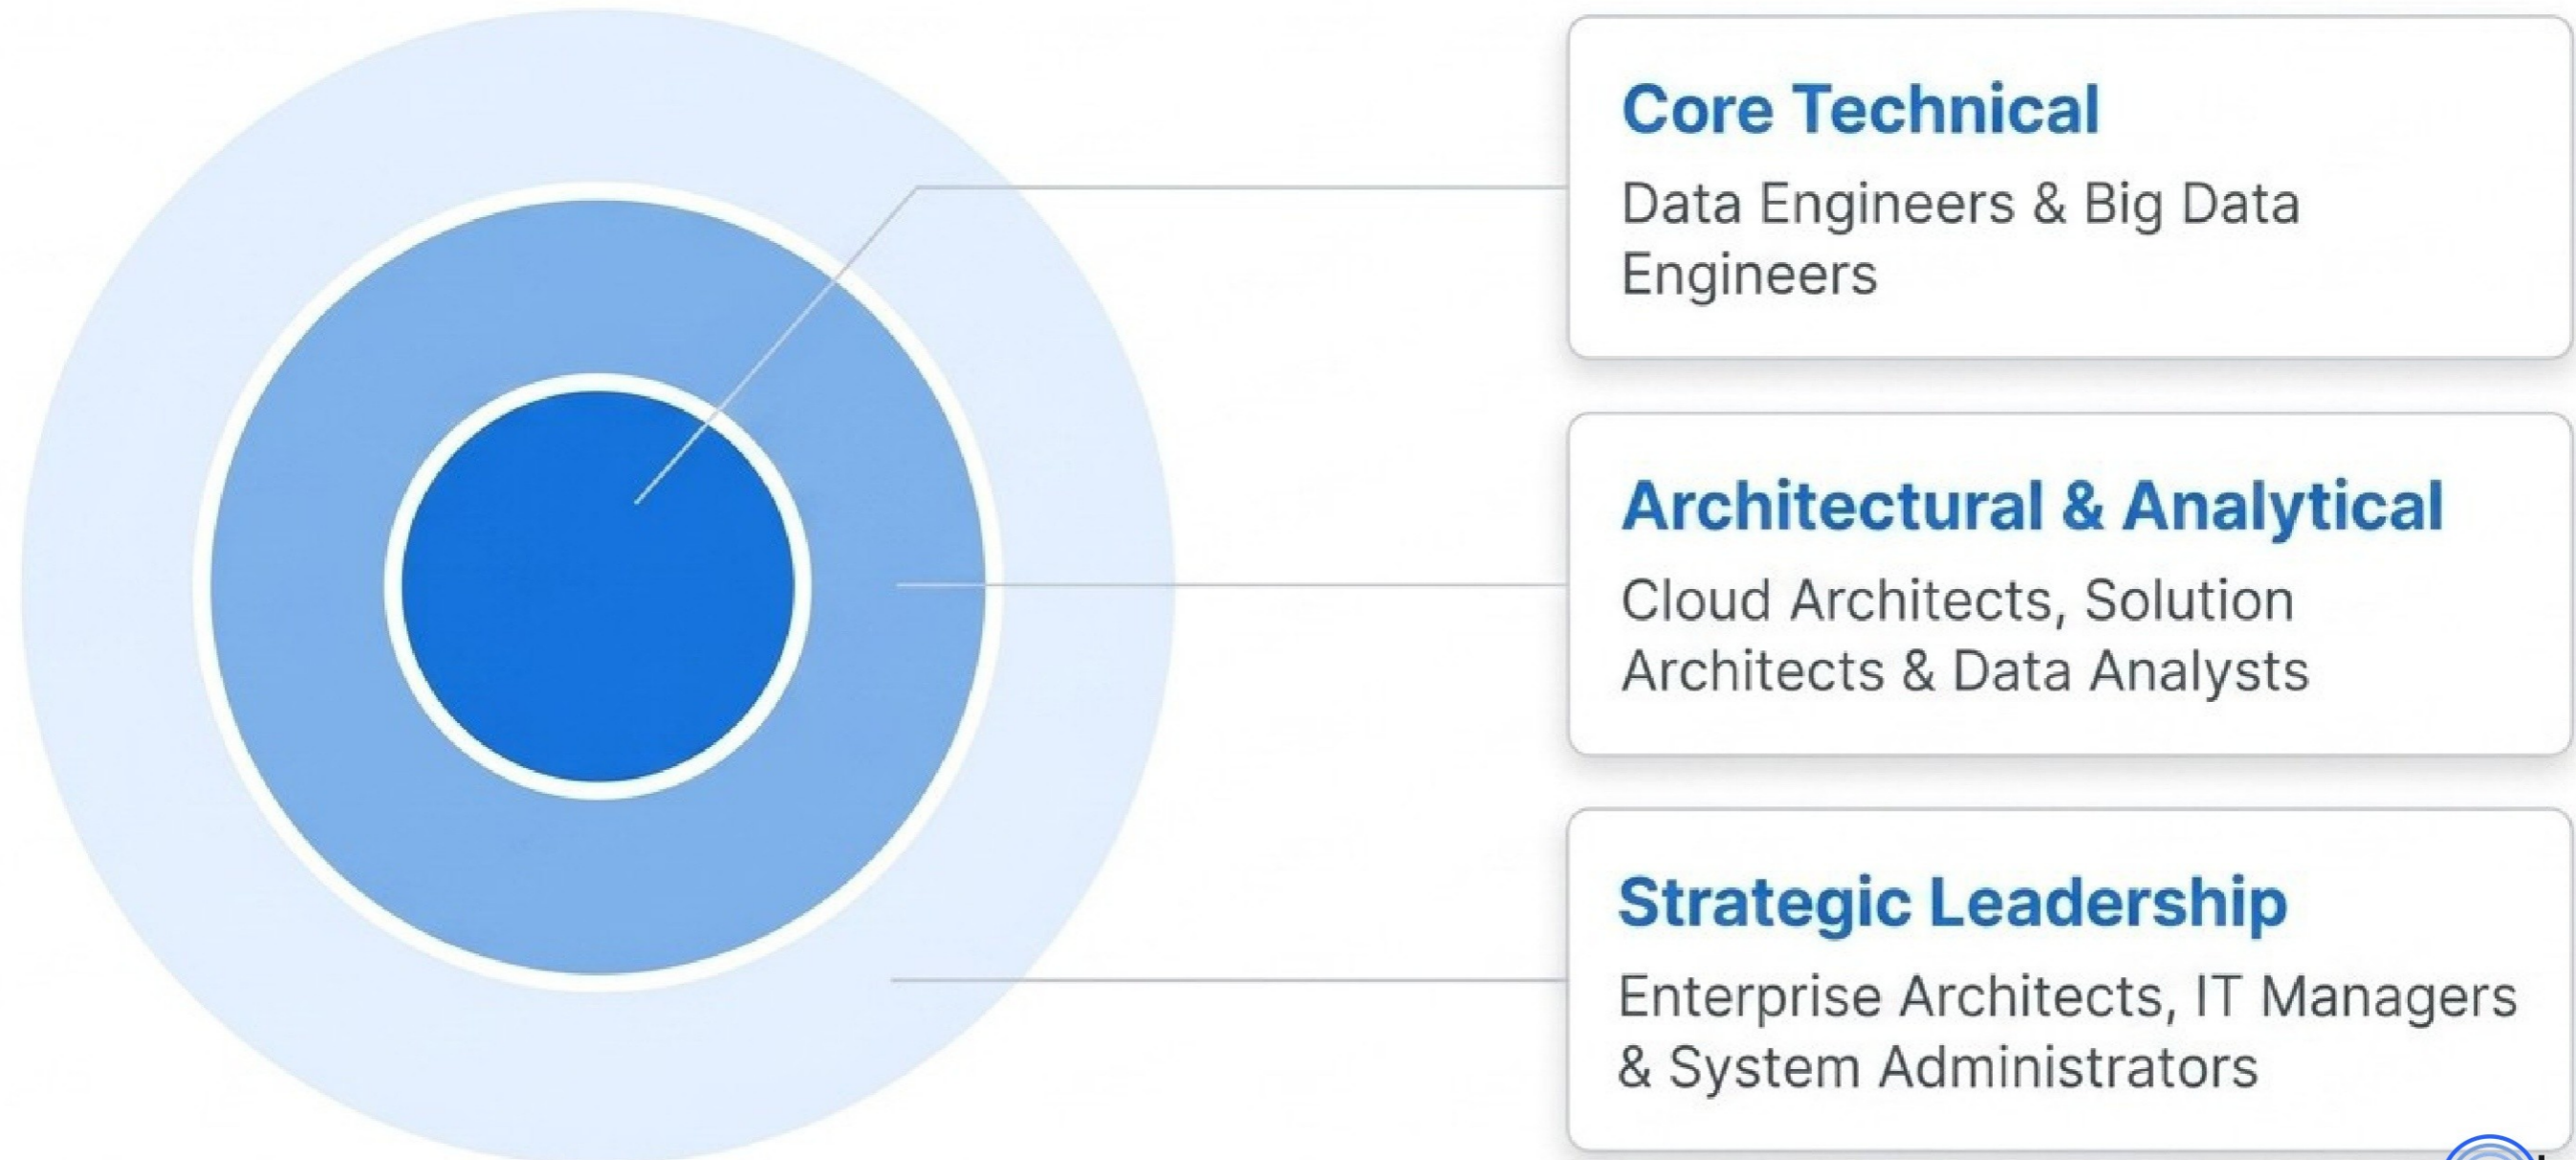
Core Technical
Data Engineers & Big Data Engineers

Architectural & Analytical
Cloud Architects, Solution Architects & Data Analysts

Strategic Leadership
Enterprise Architects, IT Managers & System Administrators